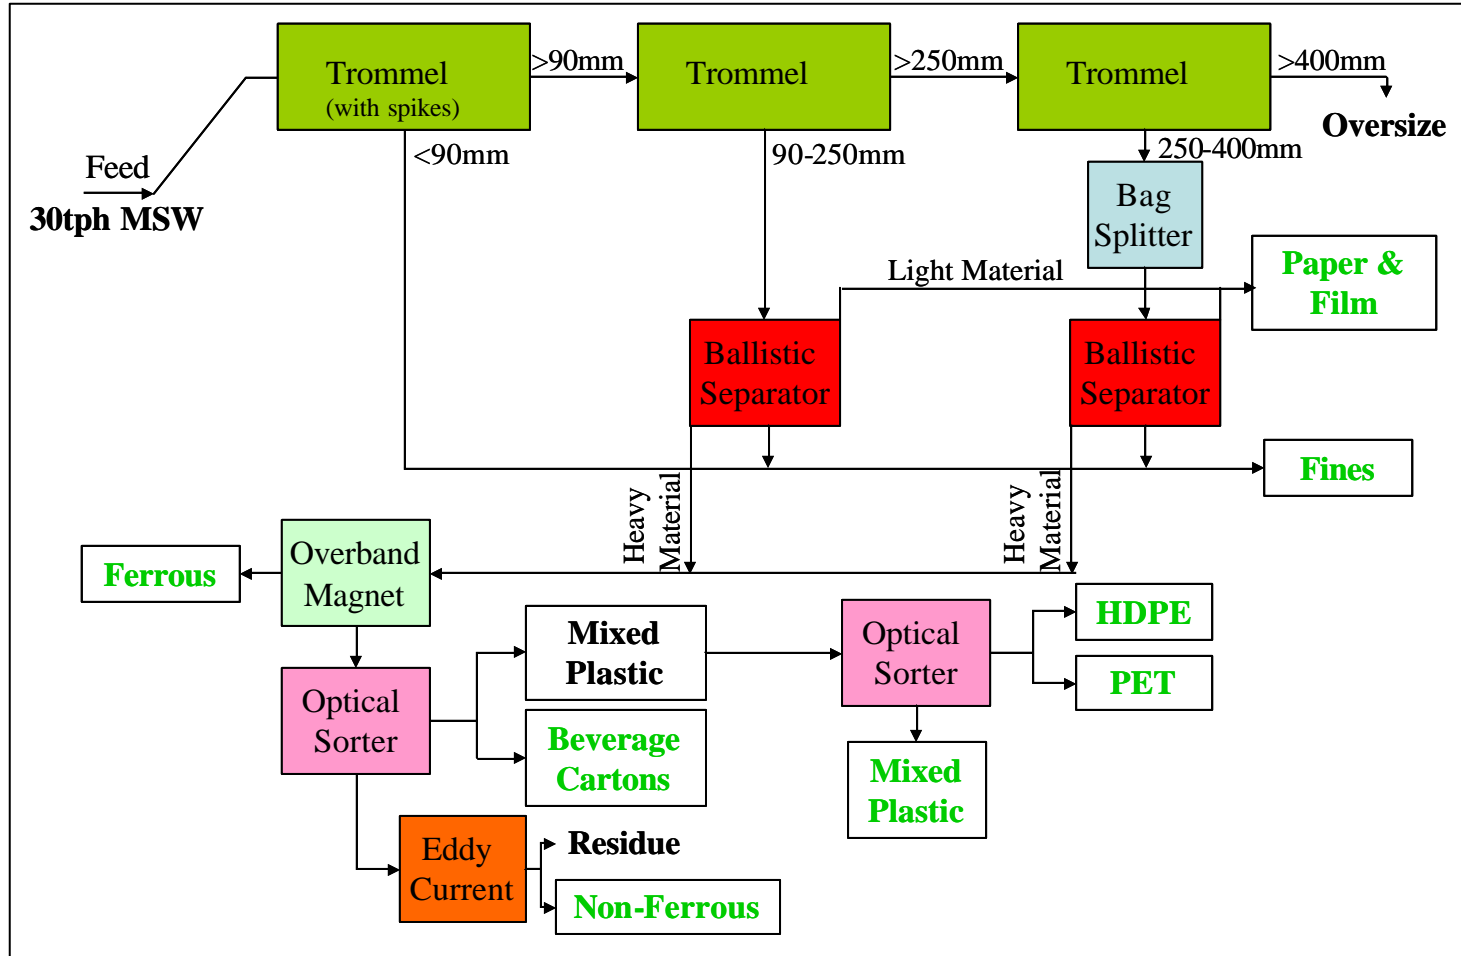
Feed
30tph MSW

Trommel
(with spikes)

>90mm

Trommel

>250mm

Trommel

>400mm

Oversize

<90mm

90-250mm

250-400mm

Bag Splitter

Light Material

Paper & Film

Ballistic Separator

Ballistic Separator

Fines

Heavy Material

Heavy Material

Ferrous

Overband Magnet

Mixed Plastic

Optical Sorter

HDPE

PET

Optical Sorter

Beverage Cartons

Mixed Plastic

Eddy Current

Residue

Non-Ferrous